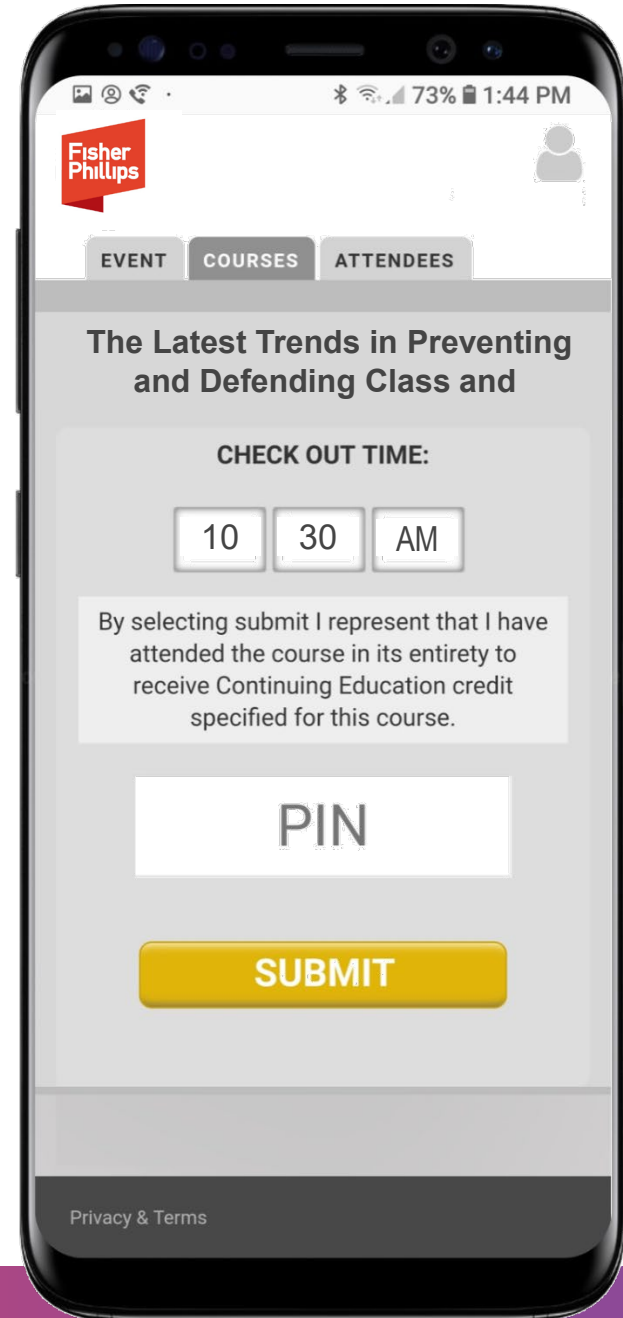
73% 1:44 PM

Fisher Phillips

EVENT COURSES ATTENDEES

The Latest Trends in Preventing and Defending Class and

CHECK OUT TIME:

10 30 AM

By selecting submit I represent that I have attended the course in its entirety to receive Continuing Education credit specified for this course.

PIN

SUBMIT

Privacy & Terms